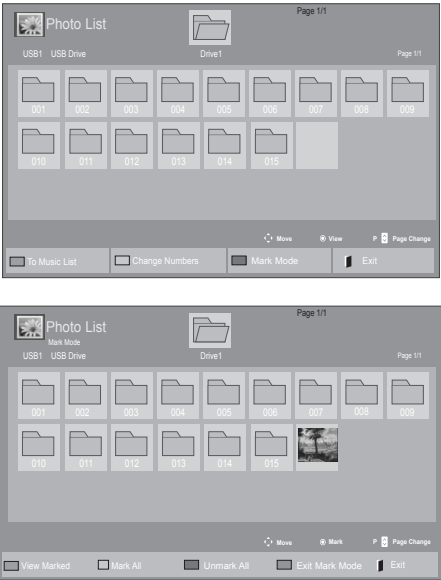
Photo List

Page 1/1

USB1 USB Drive

Drive1

Page 1/1

001 002 003 004 005 006 007 008 009

010 011 012 013 014 015

Move View P Page Change

To Music List Change Numbers Mark Mode Exit

Photo List

Mark Mode

Page 1/1

USB1 USB Drive

Drive1

Page 1/1

001 002 003 004 005 006 007 008 009

010 011 012 013 014 015

Move Mark P Page Change

View Marked Mark All Unmark All Exit Mark Mode Exit